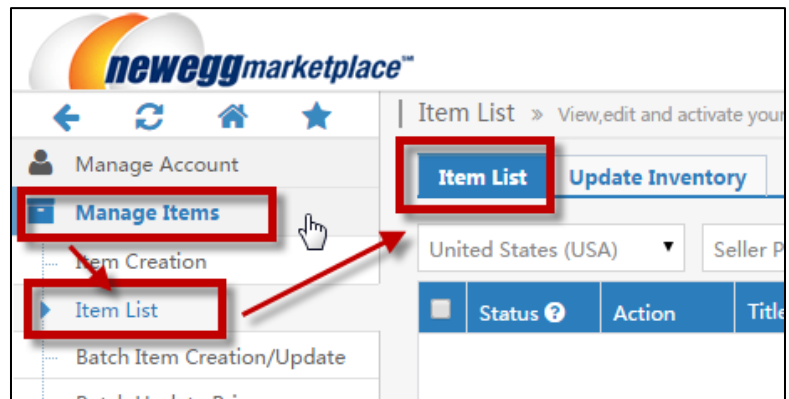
neweggmarketplace℠

Manage Account
Manage Items
Item Creation
Item List
Batch Item Creation/Update
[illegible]

| Item List » View,edit and activate your

Item List
Update Inventory

United States (USA)
Seller P

| Status | Action | Title |
|---|---|---|